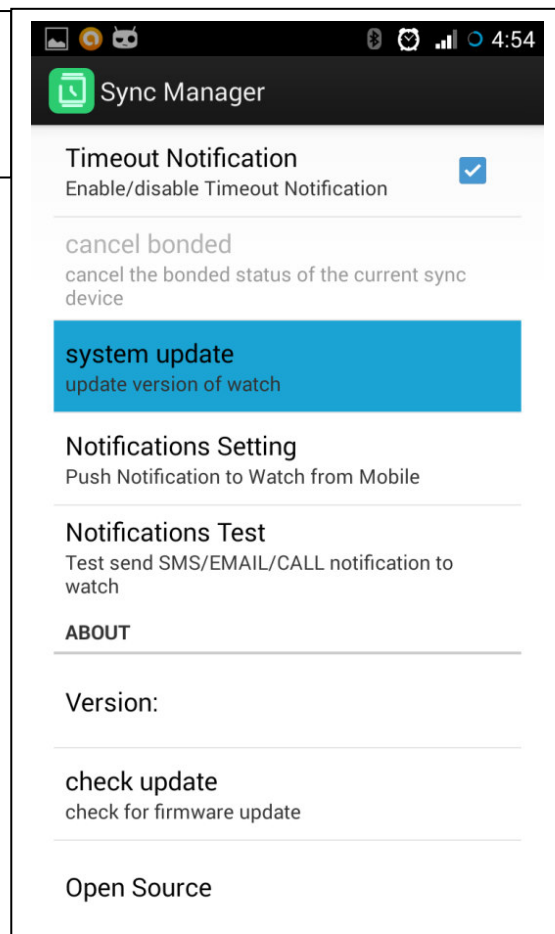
4:54

Sync Manager

Timeout Notification
Enable/disable Timeout Notification

cancel bonded
cancel the bonded status of the current sync device

system update
update version of watch

Notifications Setting
Push Notification to Watch from Mobile

Notifications Test
Test send SMS/EMAIL/CALL notification to watch

ABOUT

Version:

check update
check for firmware update

Open Source